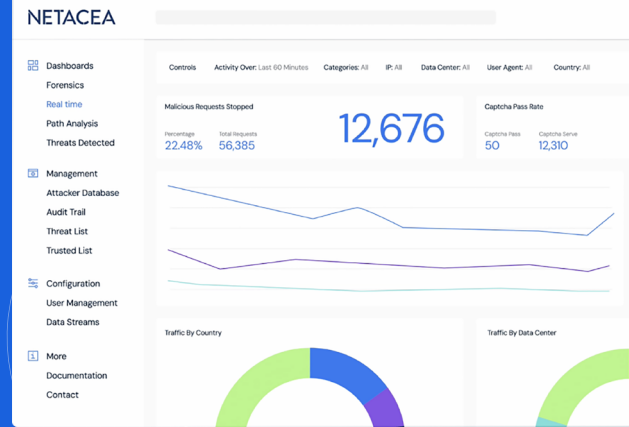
NETACEA

Dashboards
Forensics
Real time
Path Analysis
Threats Detected

Management
Attacker Database
Audit Trail
Threat List
Trusted List

Configuration
User Management
Data Streams

More
Documentation
Contact

Controls Activity Over: Last 60 Minutes Categories: All IP: All Data Center: All User Agent: All Country: All

Malicious Requests Stopped
Percentage 22.48%
Total Requests 56,385
12,676

Captcha Pass Rate
Captcha Pass 50
Captcha Serve 12,310

Traffic By Country

Traffic By Data Center